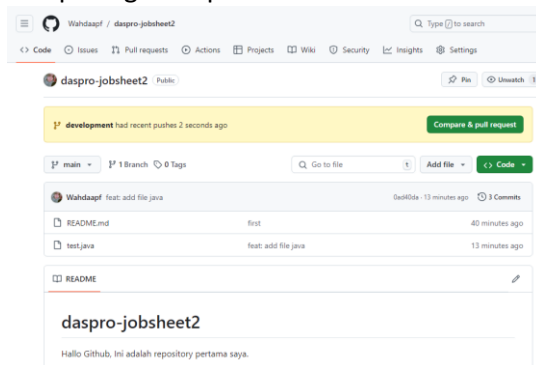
Wahdaapf / daspro-jobsheet2

Type / to search

Code Issues Pull requests Actions Projects Wiki Security Insights Settings

daspro-jobsheet2 Public

Pin Unwatch

development had recent pushes 2 seconds ago

Compare & pull request

main 1 Branch 0 Tags

Go to file t Add file Code

Wahdaapf feat: add file java 0ad40da · 13 minutes ago 3 Commits

| | | |
|---|---|---|
| README.md | first | 40 minutes ago |
| test.java | feat: add file java | 13 minutes ago |

README

daspro-jobsheet2

Hallo Github, Ini adalah repository pertama saya.